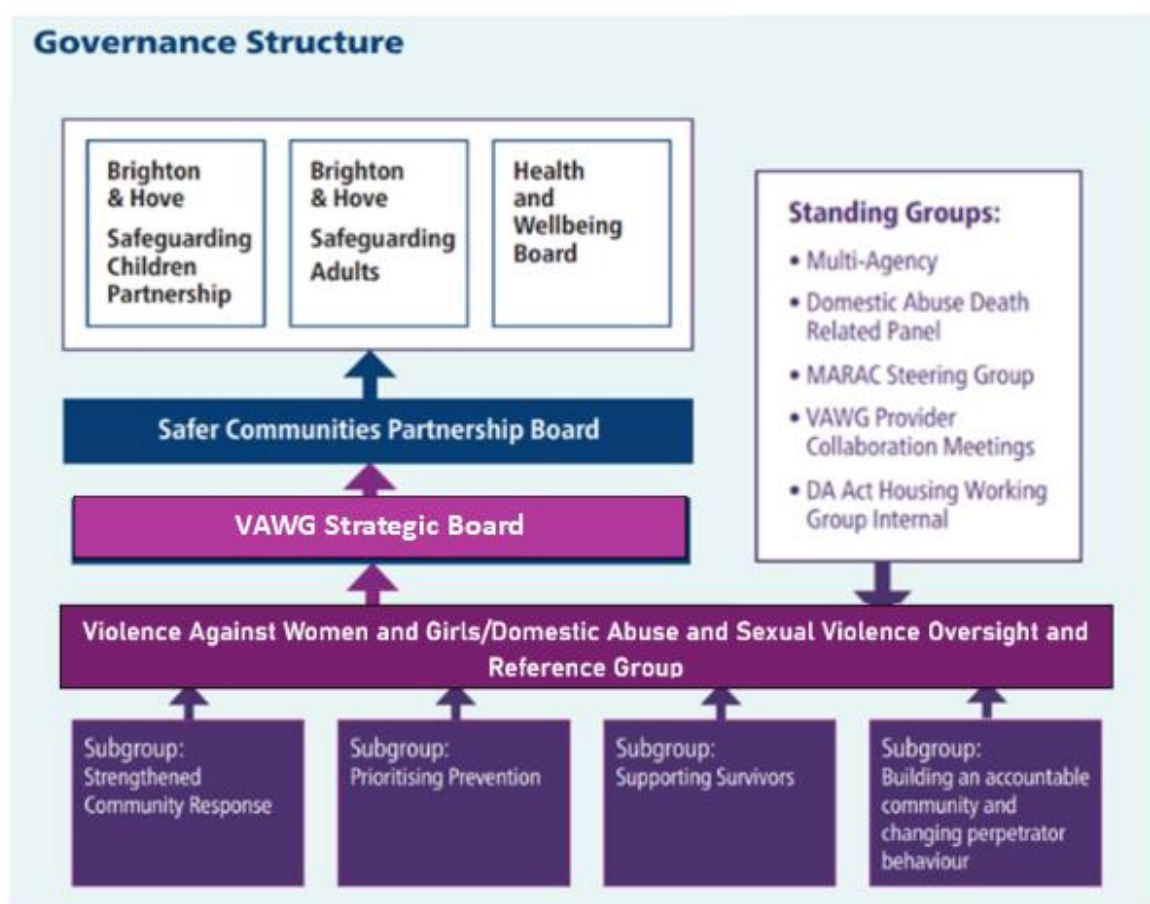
Governance Structure

Brighton & Hove Safeguarding Children Partnership

Brighton & Hove Safeguarding Adults

Health and Wellbeing Board

Standing Groups:
• Multi-Agency
• Domestic Abuse Death Related Panel
• MARAC Steering Group
• VAWG Provider Collaboration Meetings
• DA Act Housing Working Group Internal

Safer Communities Partnership Board

VAWG Strategic Board

Violence Against Women and Girls/Domestic Abuse and Sexual Violence Oversight and Reference Group

Subgroup: Strengthened Community Response

Subgroup: Prioritising Prevention

Subgroup: Supporting Survivors

Subgroup: Building an accountable community and changing perpetrator behaviour